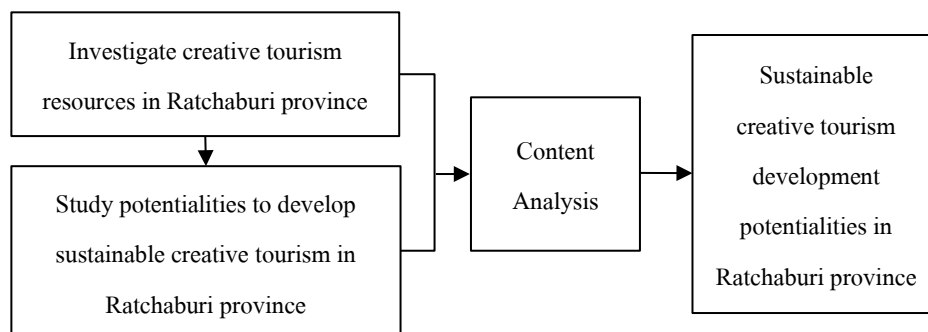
Investigate creative tourism resources in Ratchaburi province

Study potentialities to develop sustainable creative tourism in Ratchaburi province

Content Analysis

Sustainable creative tourism development potentialities in Ratchaburi province